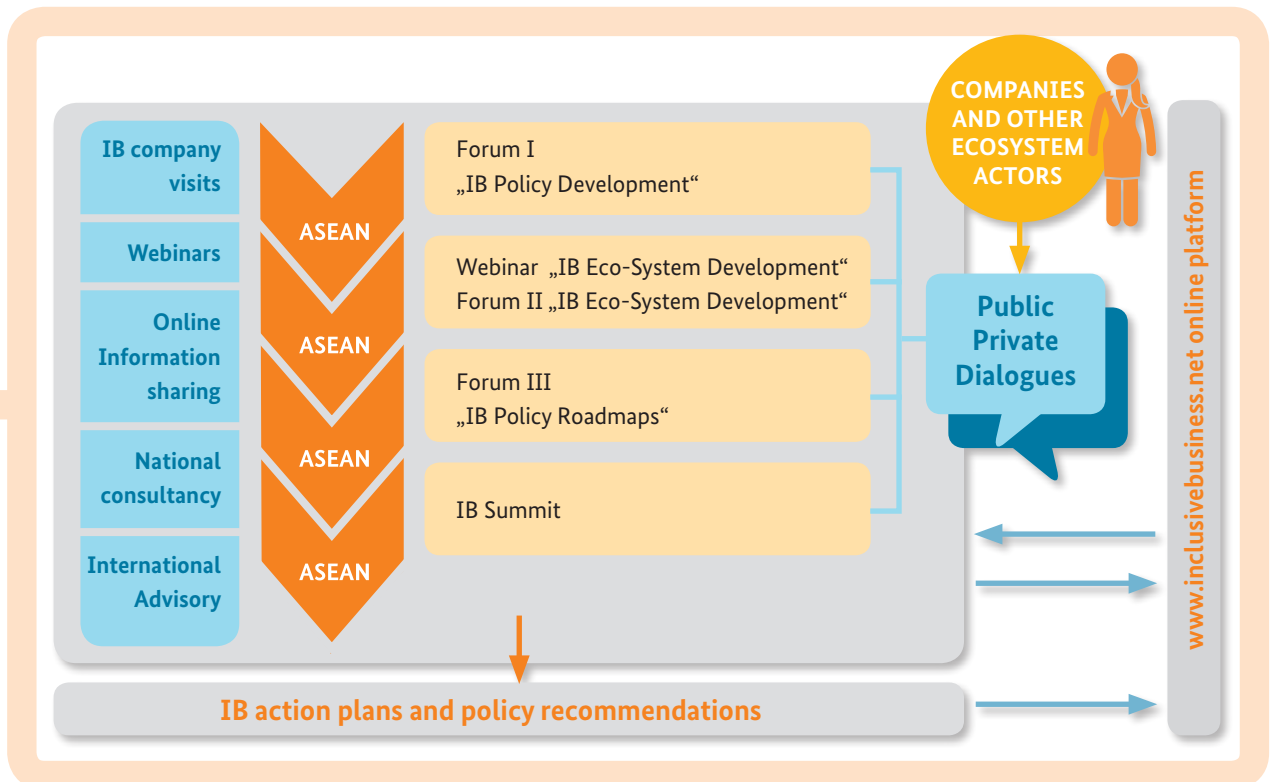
IB company visits

Webinars

Online Information sharing

National consultancy

International Advisory

ASEAN

ASEAN

ASEAN

ASEAN

Forum I
„IB Policy Development“

Webinar „IB Eco-System Development“
Forum II „IB Eco-System Development“

Forum III
„IB Policy Roadmaps“

IB Summit

COMPANIES AND OTHER ECOSYSTEM ACTORS

Public Private Dialogues

www.inclusivebusiness.net online platform

IB action plans and policy recommendations